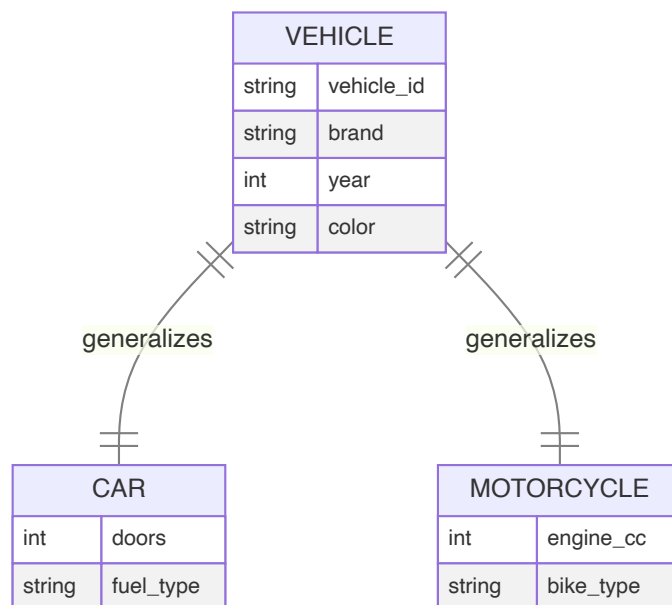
VEHICLE

| string | vehicle_id |
|---|---|
| string | brand |
| int | year |
| string | color |

generalizes

generalizes

CAR

| int | doors |
|---|---|
| string | fuel_type |

MOTORCYCLE

| int | engine_cc |
|---|---|
| string | bike_type |